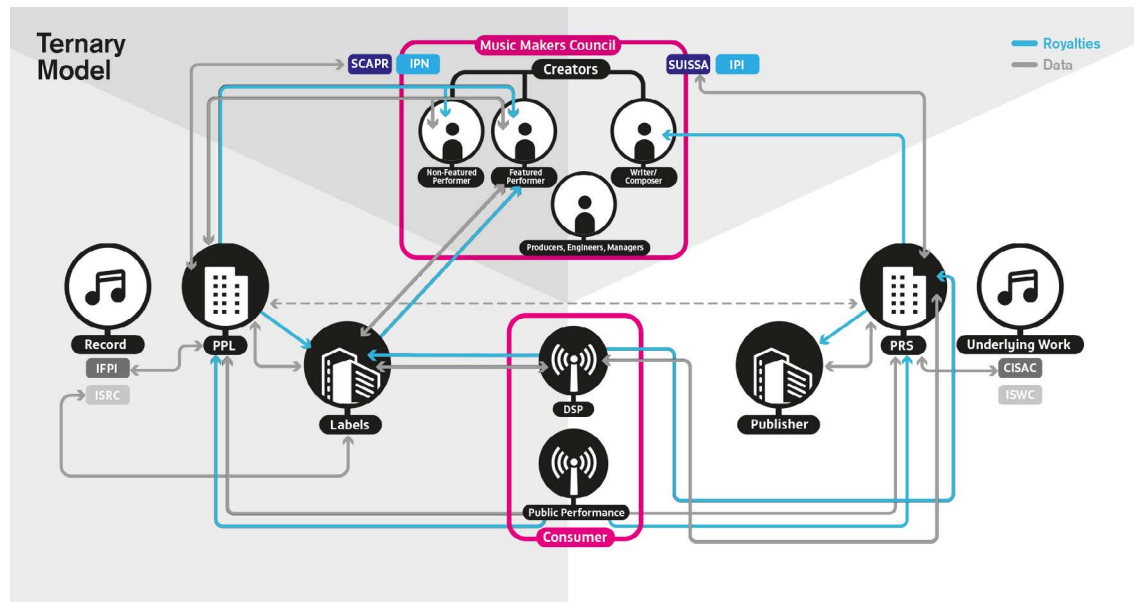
Ternary Model

Royalties
Data

Music Makers Council
SCAPR IPN
Creators
SUISSA IPI

Non-Featured Performer
Featured Performer
Writer/ Composer
Producers, Engineers, Managers

Record
IFPI
ISRC
PPL
Labels
DSP
Public Performance
Consumer
Publisher
PRS
Underlying Work
CISAC
ISWC